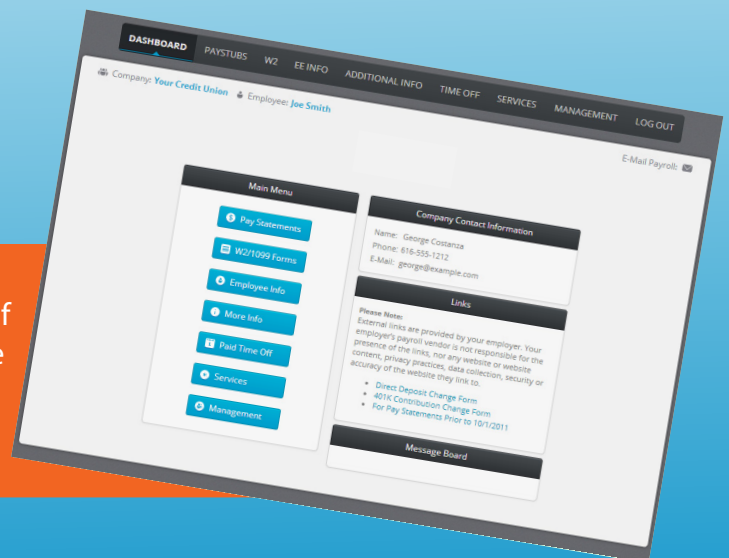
DASHBOARD PAYSTUBS W2 EE INFO ADDITIONAL INFO TIME OFF SERVICES MANAGEMENT LOG OUT

Company: Your Credit Union Employee: Joe Smith

E-Mail Payroll:

Main Menu

Pay Statements

W2/1099 Forms

Employee Info

More Info

Paid Time Off

Services

Management

Company Contact Information

Name: George Costanza
Phone: 616-555-1212
E-Mail: george@example.com

Links

Please Note:
External links are provided by your employer. Your employer's payroll vendor is not responsible for the presence of the links, nor any website or website content, privacy practices, data collection, security or accuracy of the website they link to.

• Direct Deposit Change Form
• 401K Contribution Change Form
• For Pay Statements Prior to 10/1/2011

Message Board

f
e